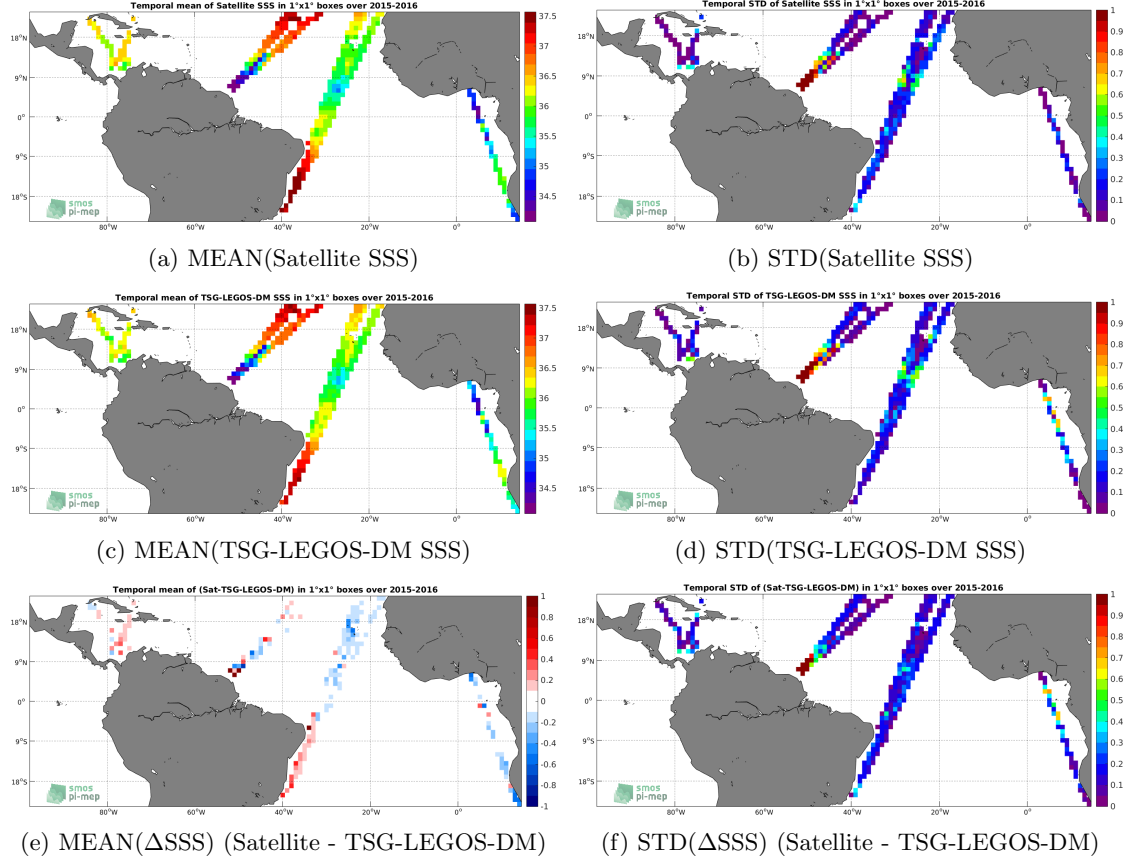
Temporal mean of Satellite SSS in 1°x1° boxes over 2015-2016

18°N
9°N
0°
9°S
18°S
80°W
60°W
40°W
20°W
0°

37.5
37
36.5
36
35.5
35
34.5

smos pi-mep

(a) MEAN(Satellite SSS)

Temporal STD of Satellite SSS in 1°x1° boxes over 2015-2016

18°N
9°N
0°
9°S
18°S
80°W
60°W
40°W
20°W
0°

1
0.9
0.8
0.7
0.6
0.5
0.4
0.3
0.2
0.1
0

smos pi-mep

(b) STD(Satellite SSS)

Temporal mean of TSG-LEGOS-DM SSS in 1°x1° boxes over 2015-2016

18°N
9°N
0°
9°S
18°S
80°W
60°W
40°W
20°W
0°

37.5
37
36.5
36
35.5
35
34.5

smos pi-mep

(c) MEAN(TSG-LEGOS-DM SSS)

Temporal STD of TSG-LEGOS-DM SSS in 1°x1° boxes over 2015-2016

18°N
9°N
0°
9°S
18°S
80°W
60°W
40°W
20°W
0°

1
0.9
0.8
0.7
0.6
0.5
0.4
0.3
0.2
0.1
0

smos pi-mep

(d) STD(TSG-LEGOS-DM SSS)

Temporal mean of (Sat-TSG-LEGOS-DM) in 1°x1° boxes over 2015-2016

18°N
9°N
0°
9°S
18°S
80°W
60°W
40°W
20°W
0°

1
0.8
0.6
0.4
0.2
0
-0.2
-0.4
-0.6
-0.8
-1

smos pi-mep

(e) MEAN($\Delta$SSS) (Satellite - TSG-LEGOS-DM)

Temporal STD of (Sat-TSG-LEGOS-DM) in 1°x1° boxes over 2015-2016

18°N
9°N
0°
9°S
18°S
80°W
60°W
40°W
20°W
0°

1
0.9
0.8
0.7
0.6
0.5
0.4
0.3
0.2
0.1
0

smos pi-mep

(f) STD($\Delta$SSS) (Satellite - TSG-LEGOS-DM)